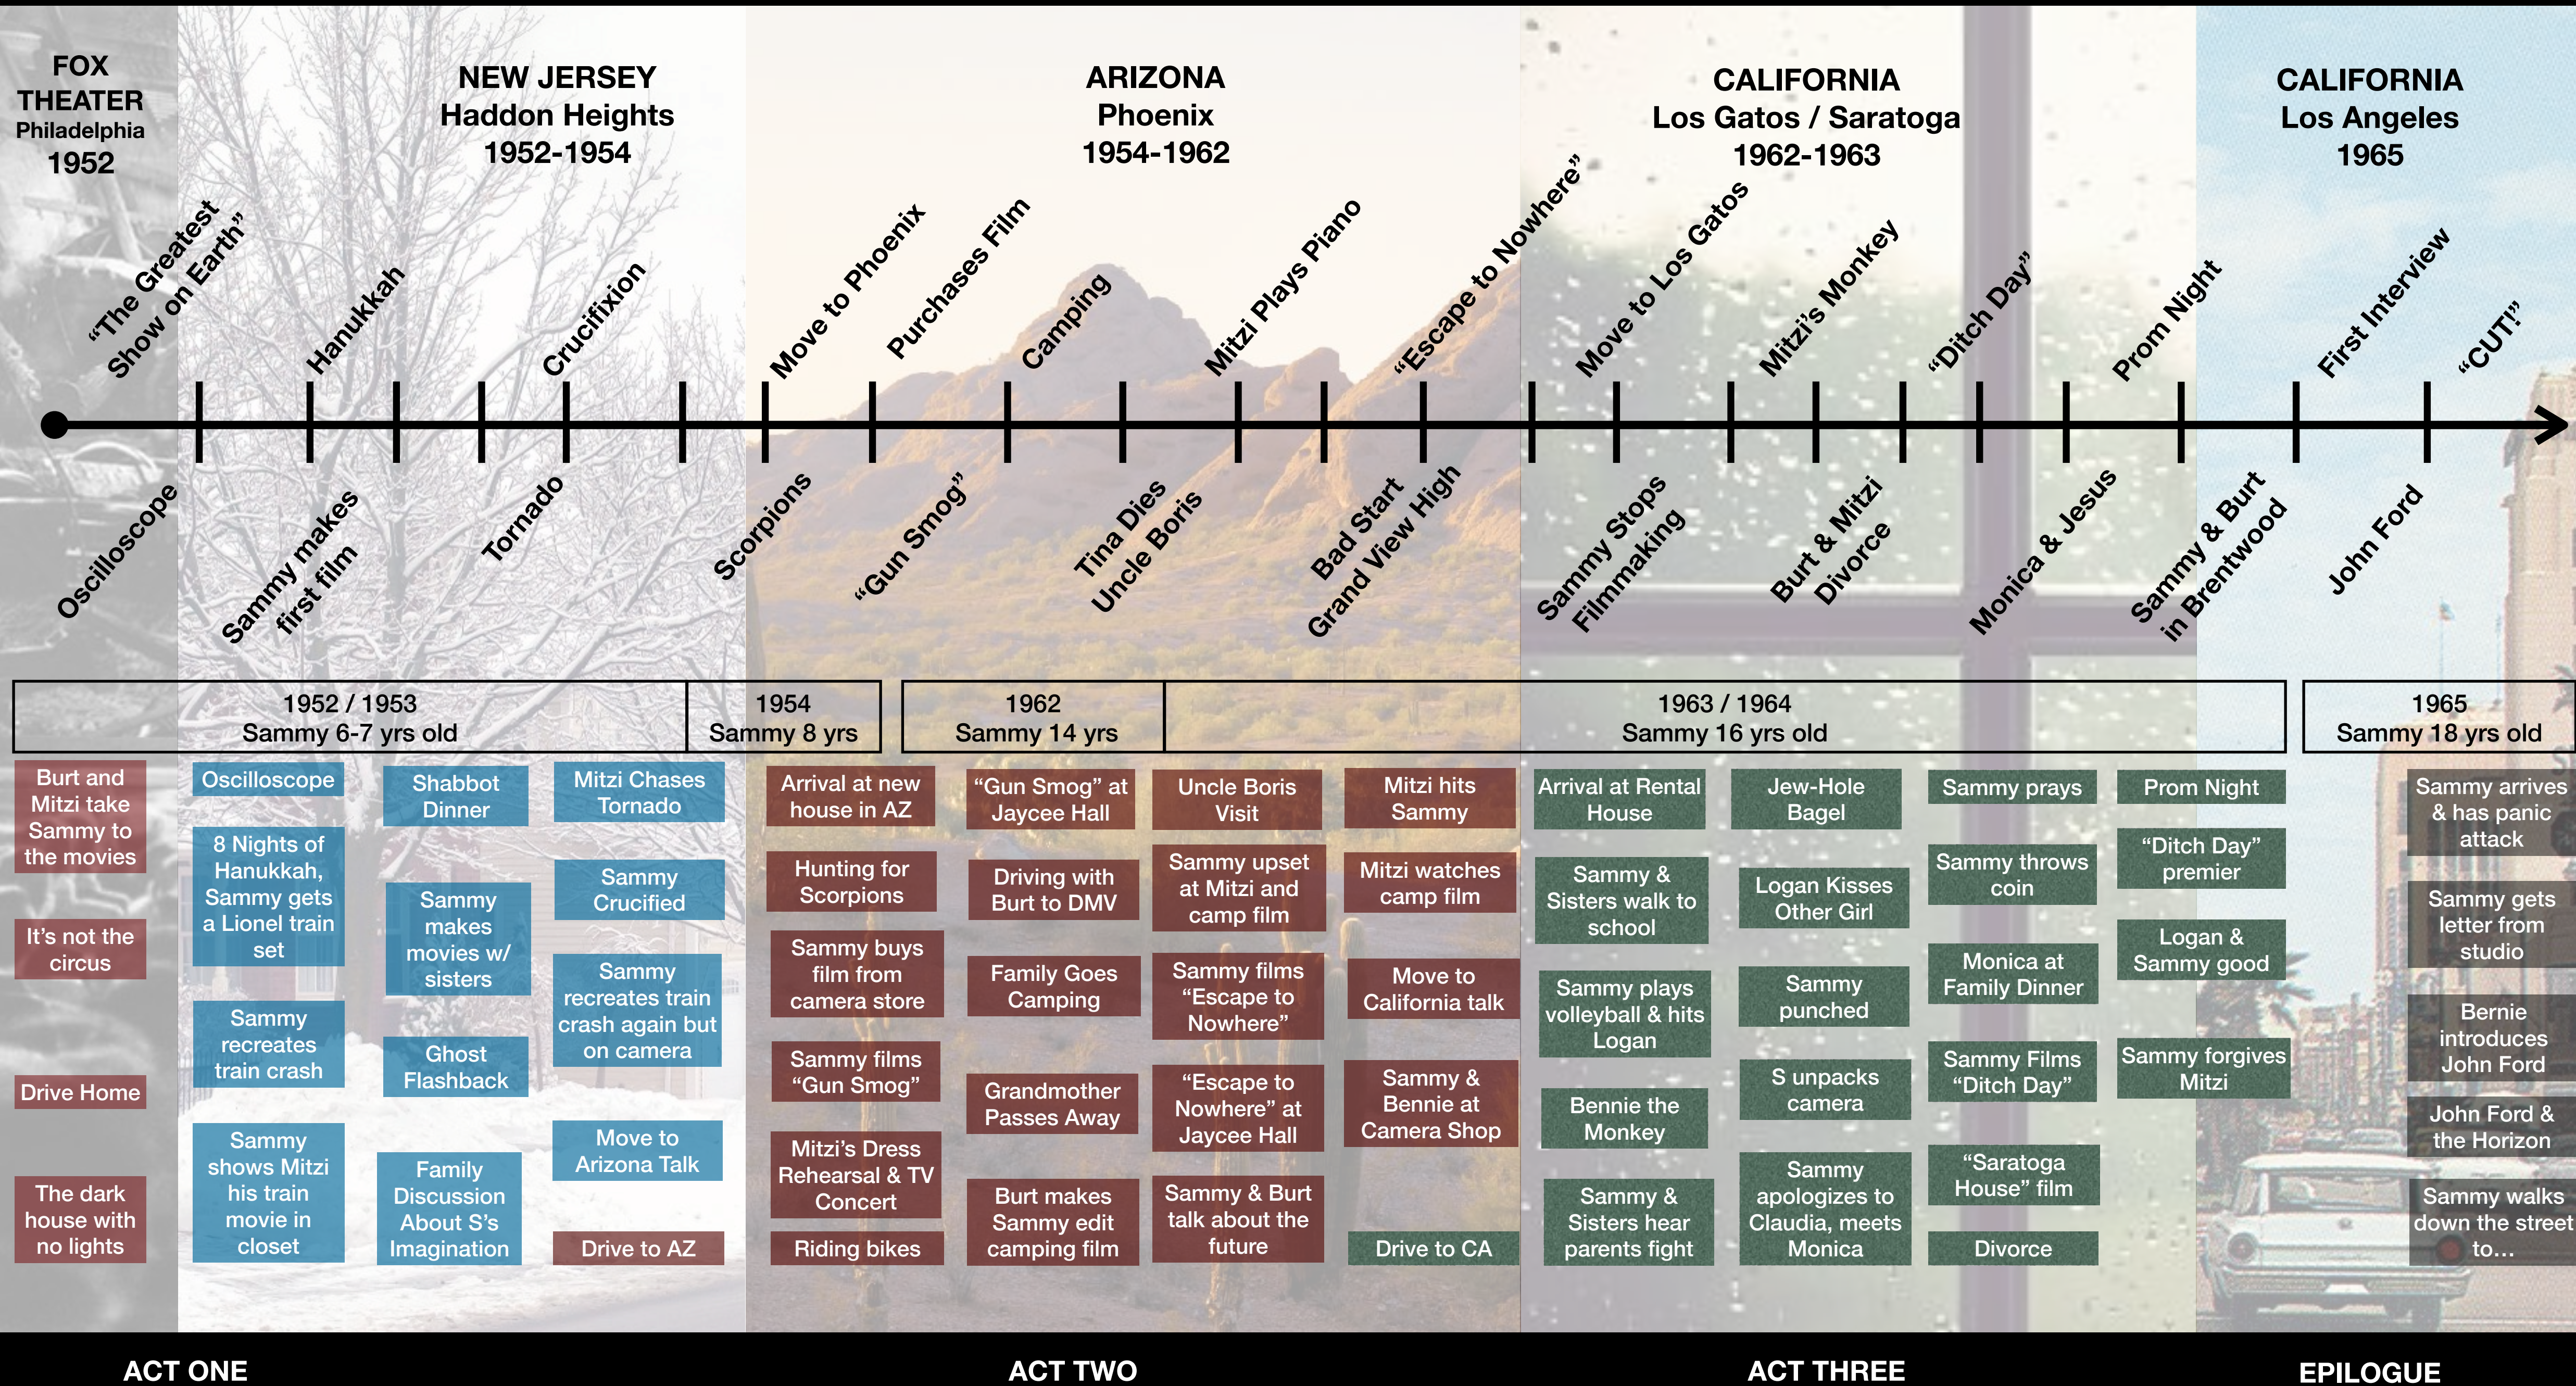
FOX THEATER
Philadelphia
1952

NEW JERSEY
Haddon Heights
1952-1954

ARIZONA
Phoenix
1954-1962

CALIFORNIA
Los Gatos / Saratoga
1962-1963

CALIFORNIA
Los Angeles
1965

"The Greatest Show on Earth"
Hanukkah
Crucifixion
Move to Phoenix
Purchases Film
Camping
Mitzi Plays Piano
"Escape to Nowhere"
Move to Los Gatos
Mitzi's Monkey
"Ditch Day"
Prom Night
First Interview
"CUT!"

Oscilloscope
Sammy makes first film
Tornado
Scorpions
"Gun Smog"
Tina Dies
Uncle Boris
Bad Start
Grand View High
Sammy Stops Filmmaking
Burt & Mitzi Divorce
Monica & Jesus
Sammy & Burt in Brentwood
John Ford

1952 / 1953
Sammy 6-7 yrs old

1954
Sammy 8 yrs

1962
Sammy 14 yrs

1963 / 1964
Sammy 16 yrs old

1965
Sammy 18 yrs old

Burt and Mitzi take Sammy to the movies
It's not the circus
Drive Home
The dark house with no lights

Oscilloscope
8 Nights of Hanukkah, Sammy gets a Lionel train set
Sammy recreates train crash
Sammy shows Mitzi his train movie in closet

Shabbot Dinner
Sammy makes movies w/ sisters
Ghost Flashback
Family Discussion About S's Imagination

Mitzi Chases Tornado
Sammy Crucified
Sammy recreates train crash again but on camera
Move to Arizona Talk
Drive to AZ

Arrival at new house in AZ
Hunting for Scorpions
Sammy buys film from camera store
Sammy films "Gun Smog"
Mitzi's Dress Rehearsal & TV Concert
Riding bikes

"Gun Smog" at Jaycee Hall
Driving with Burt to DMV
Family Goes Camping
Grandmother Passes Away
Burt makes Sammy edit camping film

Uncle Boris Visit
Sammy upset at Mitzi and camp film
Sammy films "Escape to Nowhere"
"Escape to Nowhere" at Jaycee Hall
Sammy & Burt talk about the future

Mitzi hits Sammy
Mitzi watches camp film
Move to California talk
Sammy & Bennie at Camera Shop
Drive to CA

Arrival at Rental House
Sammy & Sisters walk to school
Sammy plays volleyball & hits Logan
Bennie the Monkey
Sammy & Sisters hear parents fight

Jew-Hole Bagel
Logan Kisses Other Girl
Sammy punched
S unpacks camera
Sammy apologizes to Claudia, meets Monica

Sammy prays
Sammy throws coin
Monica at Family Dinner
Sammy Films "Ditch Day"
"Saratoga House" film
Divorce

Prom Night
"Ditch Day" premier
Logan & Sammy good
Sammy forgives Mitzi

Sammy arrives & has panic attack
Sammy gets letter from studio
Bernie introduces John Ford
John Ford & the Horizon
Sammy walks down the street to...

ACT ONE
ACT TWO
ACT THREE
EPILOGUE